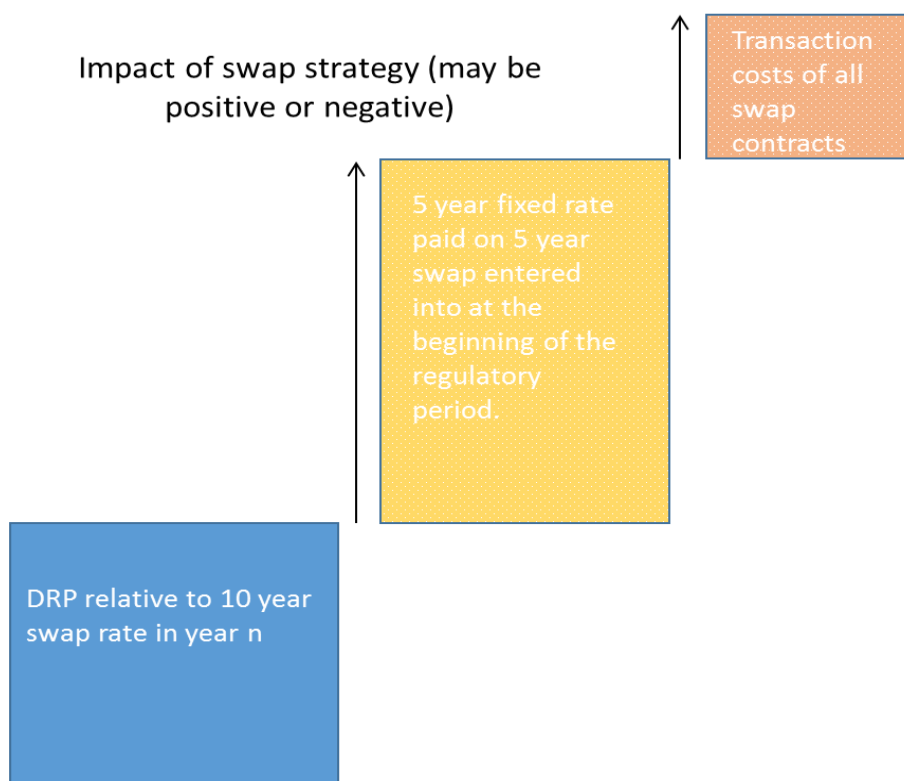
Impact of swap strategy (may be positive or negative)

Transaction costs of all swap contracts

5 year fixed rate paid on 5 year swap entered into at the beginning of the regulatory period.

DRP relative to 10 year swap rate in year n